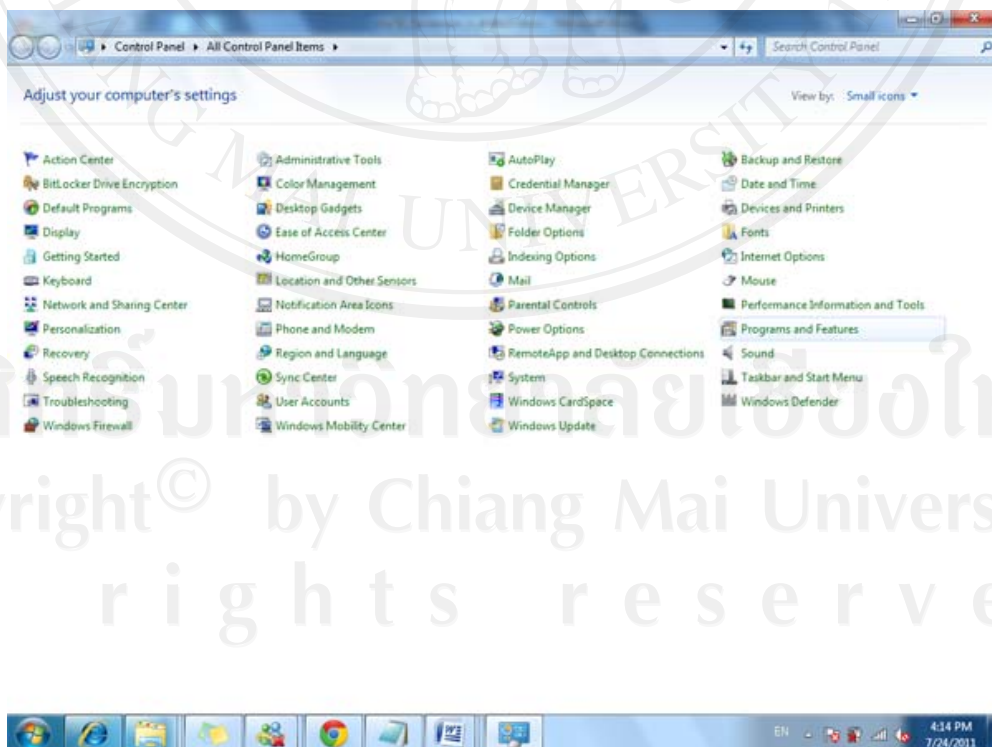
Control Panel ▸ All Control Panel Items ▸

Search Control Panel

Adjust your computer's settings

View by: Small icons ▾

| | | | |
|---|---|---|---|
| Action Center | Administrative Tools | AutoPlay | Backup and Restore |
| BitLocker Drive Encryption | Color Management | Credential Manager | Date and Time |
| Default Programs | Desktop Gadgets | Device Manager | Devices and Printers |
| Display | Ease of Access Center | Folder Options | Fonts |
| Getting Started | HomeGroup | Indexing Options | Internet Options |
| Keyboard | Location and Other Sensors | Mail | Mouse |
| Network and Sharing Center | Notification Area Icons | Parental Controls | Performance Information and Tools |
| Personalization | Phone and Modem | Power Options | Programs and Features |
| Recovery | Region and Language | RemoteApp and Desktop Connections | Sound |
| Speech Recognition | Sync Center | System | Taskbar and Start Menu |
| Troubleshooting | User Accounts | Windows CardSpace | Windows Defender |
| Windows Firewall | Windows Mobility Center | Windows Update | |

ลิขสิทธิ์มหาวิทยาลัยเชียงใหม่
Copyright© by Chiang Mai University
All rights reserved

EN 4:14 PM 7/24/2011